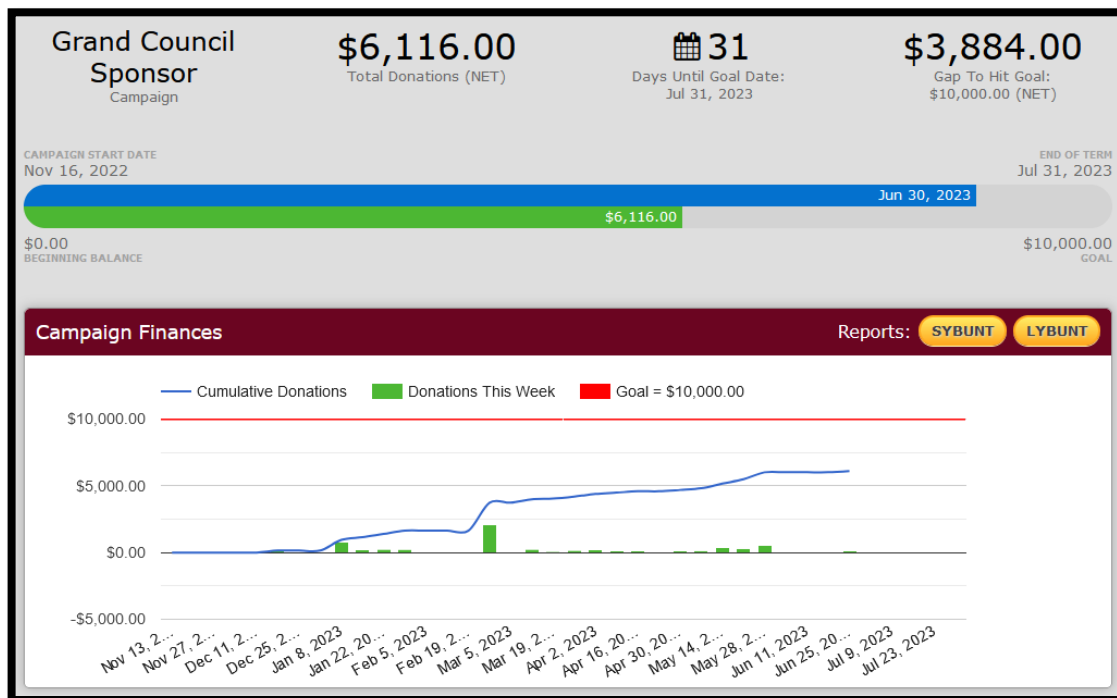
Grand Council Sponsor
Campaign

$6,116.00
Total Donations (NET)

31
Days Until Goal Date:
Jul 31, 2023

$3,884.00
Gap To Hit Goal:
$10,000.00 (NET)

CAMPAIGN START DATE
Nov 16, 2022

END OF TERM
Jul 31, 2023

Jun 30, 2023

$6,116.00

$0.00
BEGINNING BALANCE

$10,000.00
GOAL

Campaign Finances

Reports: SYBUNT LYBUNT

Cumulative Donations
Donations This Week
Goal = $10,000.00

$10,000.00
$5,000.00
$0.00
-$5,000.00

Nov 13, 2...
Nov 27, 2...
Dec 11, 2...
Dec 25, 2...
Jan 8, 2023
Jan 22, 20...
Feb 5, 2023
Feb 19, 2...
Mar 5, 2023
Mar 19, 2...
Apr 2, 2023
Apr 16, 20...
Apr 30, 20...
May 14, 2...
May 28, 2...
Jun 11, 2023
Jun 25, 20...
Jul 9, 2023
Jul 23, 2023